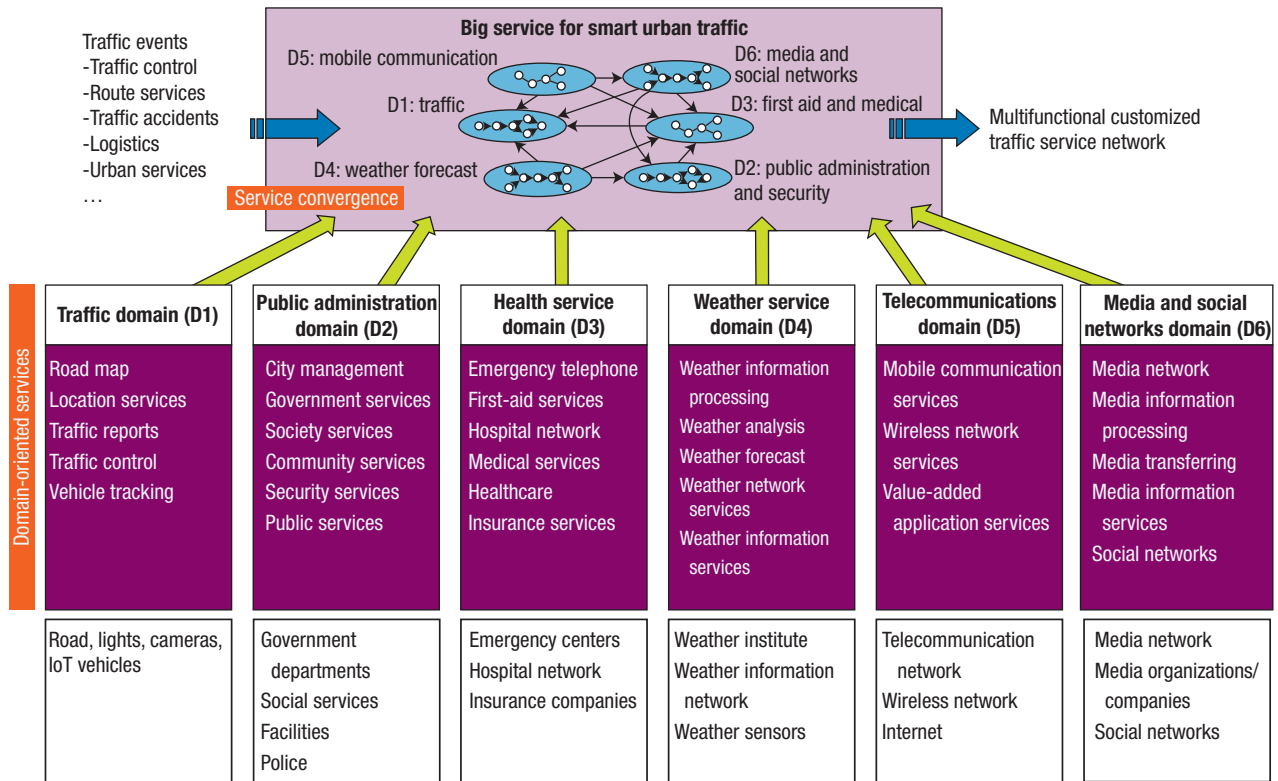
Traffic events
-Traffic control
-Route services
-Traffic accidents
-Logistics
-Urban services
...

Big service for smart urban traffic

D5: mobile communication
D6: media and social networks
D1: traffic
D3: first aid and medical
D4: weather forecast
D2: public administration and security

Service convergence

Multifunctional customized traffic service network

Domain-oriented services

| Traffic domain (D1) | Public administration domain (D2) | Health service domain (D3) | Weather service domain (D4) | Telecommunications domain (D5) | Media and social networks domain (D6) |
|---|---|---|---|---|---|
| Road map<br>Location services<br>Traffic reports<br>Traffic control<br>Vehicle tracking | City management<br>Government services<br>Society services<br>Community services<br>Security services<br>Public services | Emergency telephone<br>First-aid services<br>Hospital network<br>Medical services<br>Healthcare<br>Insurance services | Weather information processing<br>Weather analysis<br>Weather forecast<br>Weather network services<br>Weather information services | Mobile communication services<br>Wireless network services<br>Value-added application services | Media network<br>Media information processing<br>Media transferring<br>Media information services<br>Social networks |
| Road, lights, cameras, IoT vehicles | Government departments<br>Social services<br>Facilities<br>Police | Emergency centers<br>Hospital network<br>Insurance companies | Weather institute<br>Weather information network<br>Weather sensors | Telecommunication network<br>Wireless network<br>Internet | Media network<br>Media organizations/ companies<br>Social networks |